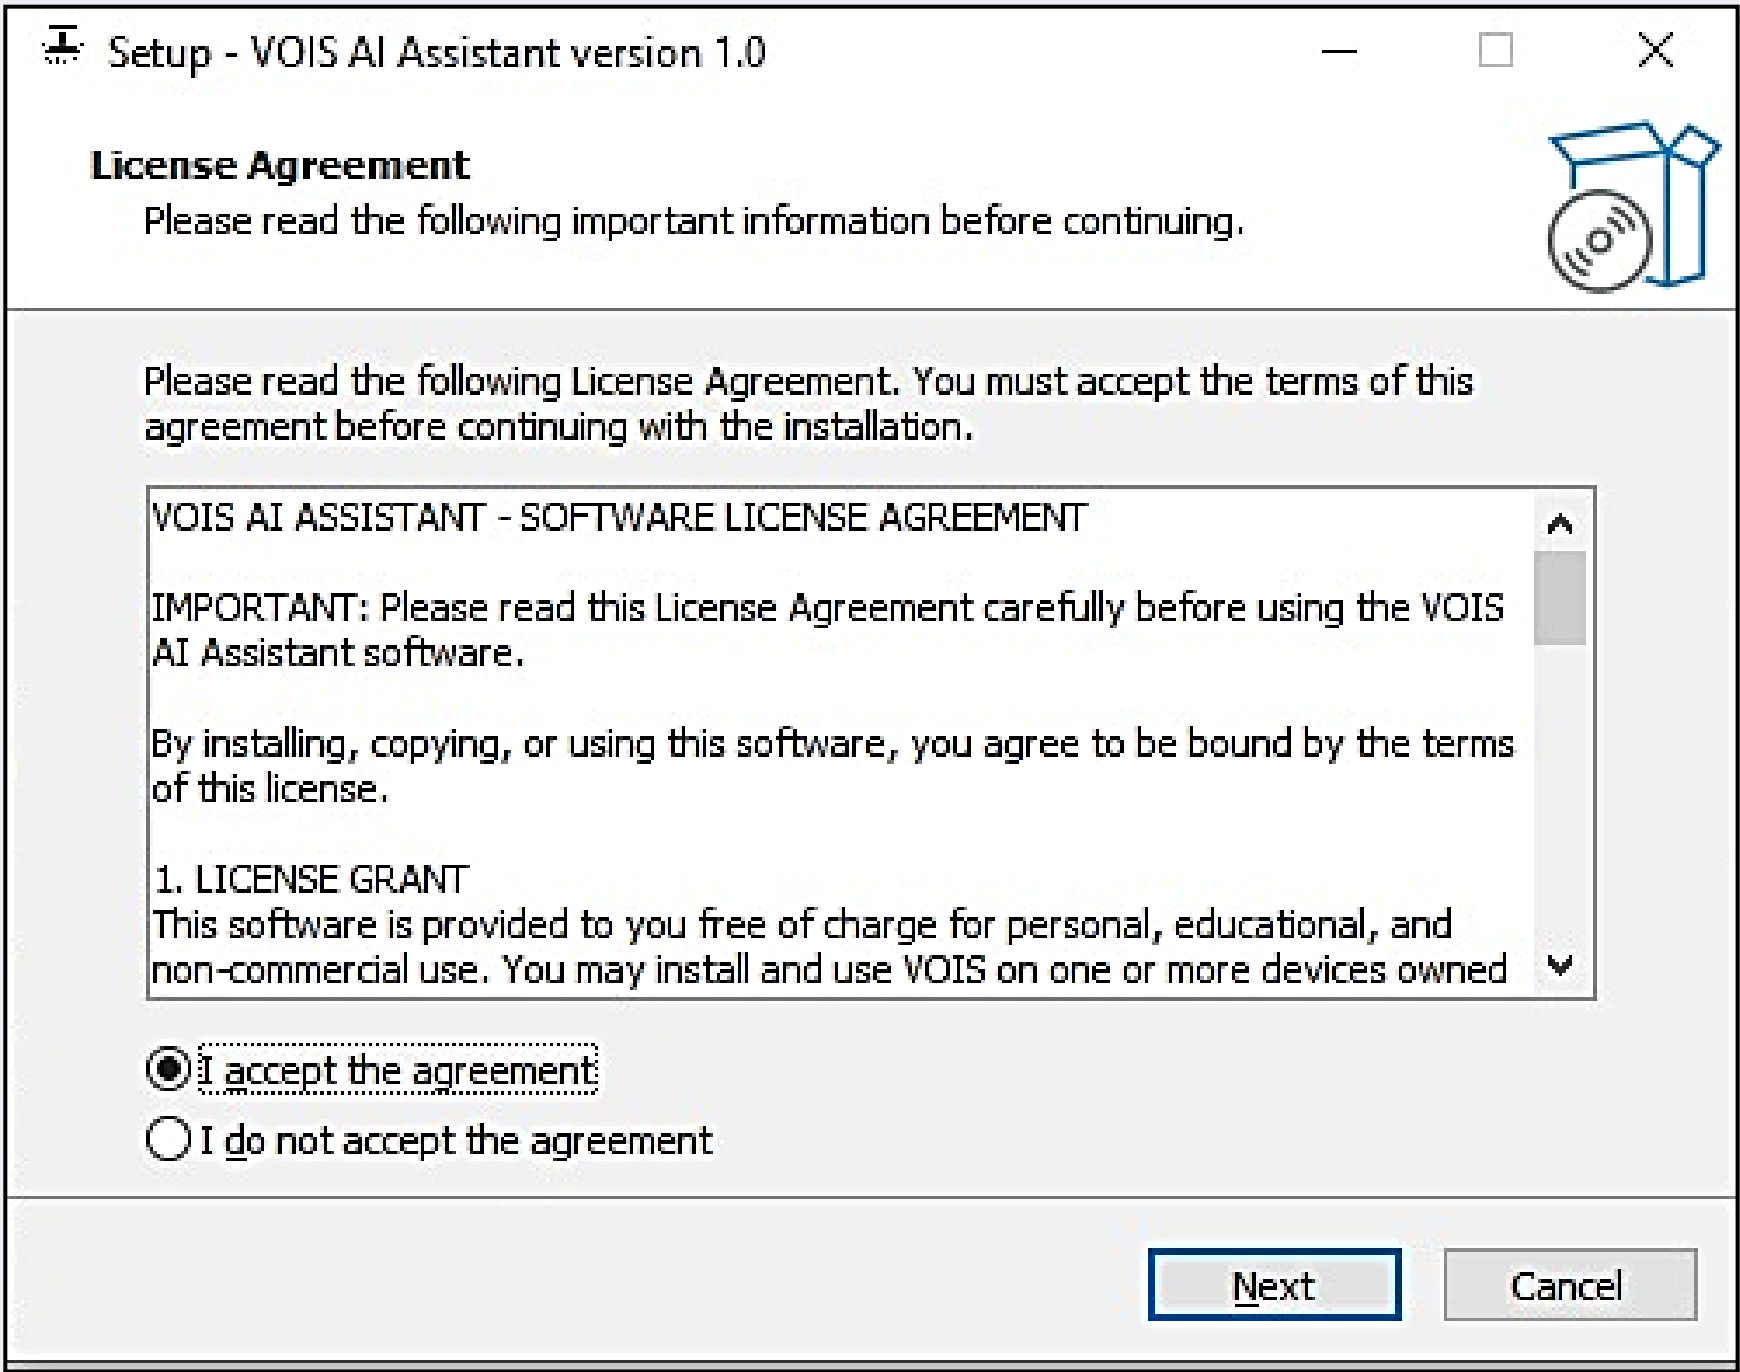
Setup - VOIS AI Assistant version 1.0

License Agreement
Please read the following important information before continuing.

Please read the following License Agreement. You must accept the terms of this agreement before continuing with the installation.

VOIS AI ASSISTANT - SOFTWARE LICENSE AGREEMENT

IMPORTANT: Please read this License Agreement carefully before using the VOIS AI Assistant software.

By installing, copying, or using this software, you agree to be bound by the terms of this license.

1. LICENSE GRANT
This software is provided to you free of charge for personal, educational, and non-commercial use. You may install and use VOIS on one or more devices owned

I accept the agreement
I do not accept the agreement

Next
Cancel